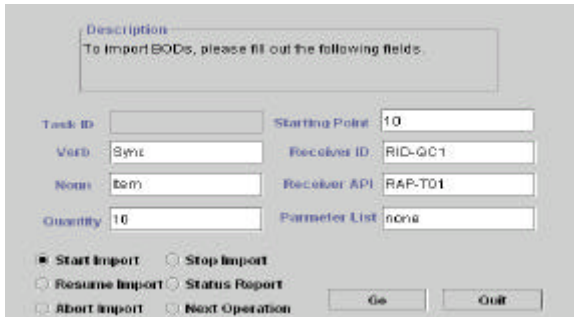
Description
To import BODs, please fill out the following fields.

Task ID

Starting Point 10

Verb Sync

Receiver ID RID-QC1

Noun Item

Receiver API RAP-T01

Quantity 10

Parameter List none

Start Import

Stop Import

Resume Import

Status Report

Abort Import

Next Operation

Go

Quit